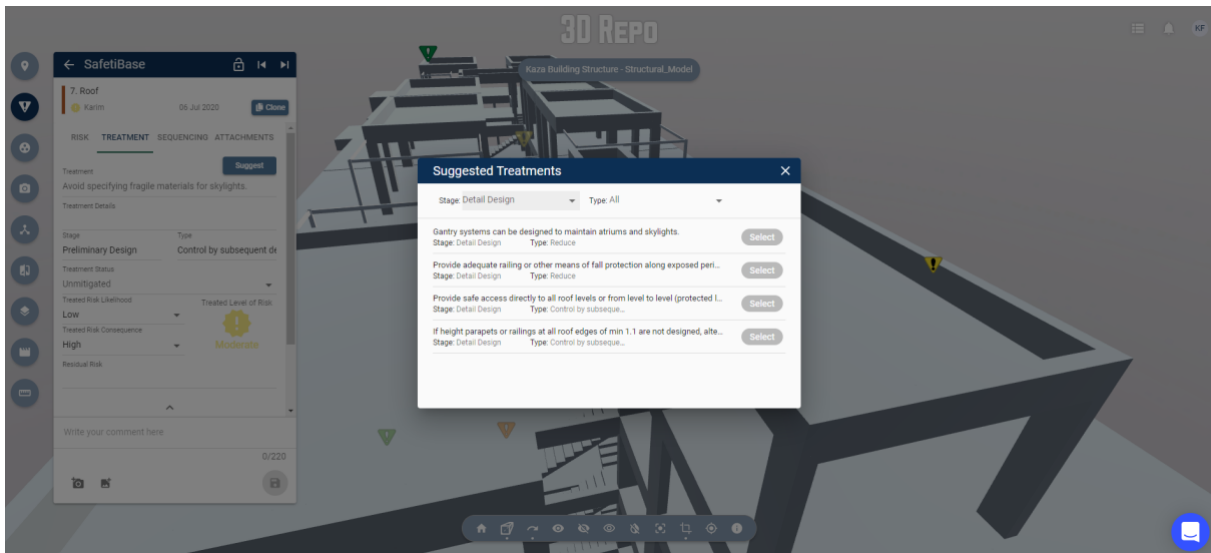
3D REPO

KF

Kaza Building Structure - Structural_Model

← SafetiBase

7. Roof

Karim 06 Jul 2020 Clone

RISK TREATMENT SEQUENCING ATTACHMENTS

Treatment

Suggest

Avoid specifying fragile materials for skylights.

Treatment Details

Stage
Preliminary Design

Type
Control by subsequent de

Treatment Status
Unmitigated

Treated Risk Likelihood
Low

Treated Level of Risk

Treated Risk Consequence
High

Moderate

Residual Risk

Write your comment here

0/220

Suggested Treatments ×

Stage: Detail Design

Type: All

Gantry systems can be designed to maintain atriums and skylights.
Stage: Detail Design Type: Reduce
Select

Provide adequate railing or other means of fall protection along exposed peri...
Stage: Detail Design Type: Reduce
Select

Provide safe access directly to all roof levels or from level to level (protected l...
Stage: Detail Design Type: Control by subseque...
Select

If height parapets or railings at all roof edges of min 1.1 are not designed, alte...
Stage: Detail Design Type: Control by subseque...
Select